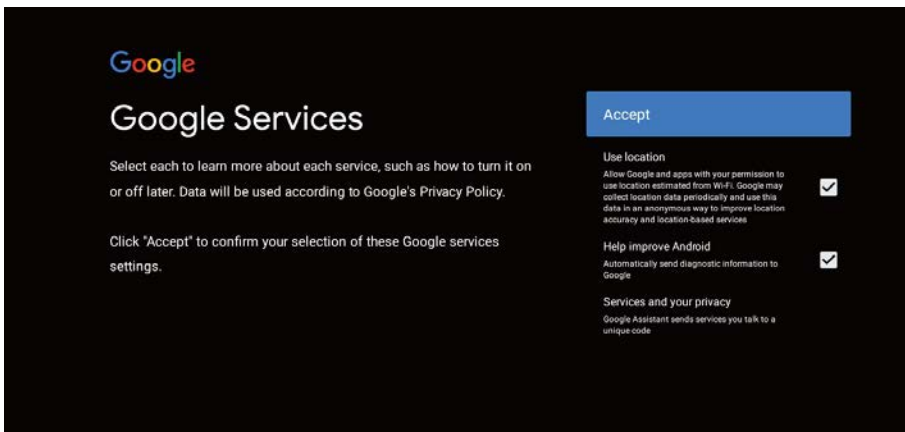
Google

Google Services

Select each to learn more about each service, such as how to turn it on or off later. Data will be used according to Google's Privacy Policy.

Click "Accept" to confirm your selection of these Google services settings.

Accept

Use location
Allow Google and apps with your permission to use location estimated from Wi-Fi. Google may collect location data periodically and use this data in an anonymous way to improve location accuracy and location-based services

Help improve Android
Automatically send diagnostic information to Google

Services and your privacy
Google Assistant sends services you talk to a unique code